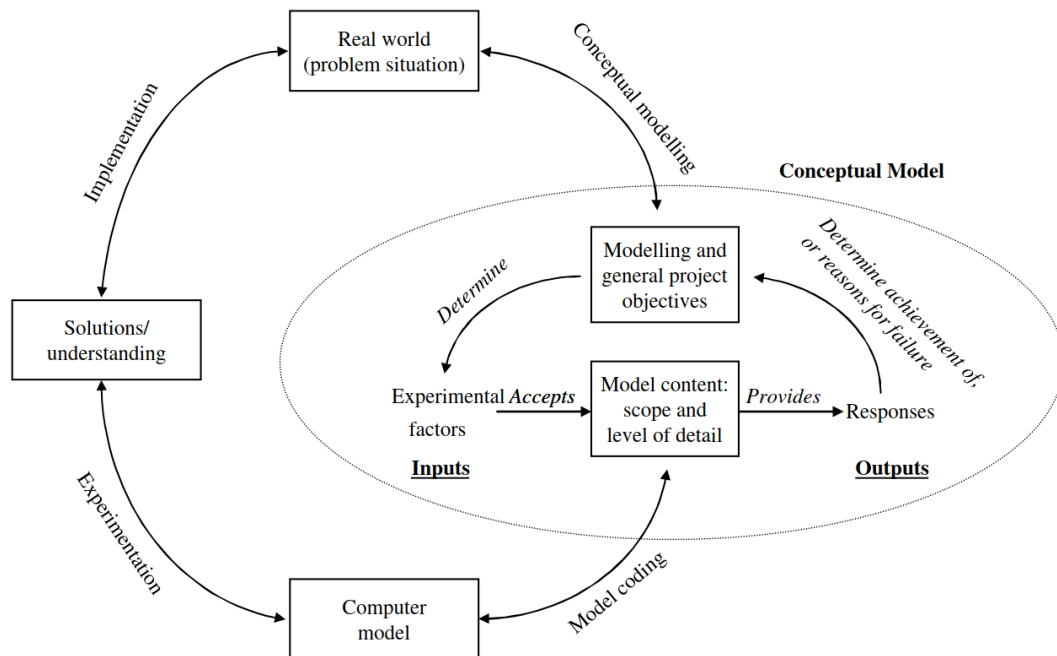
Real world (problem situation)

Conceptual modelling

Implementation

Conceptual Model

Determine achievement of, or reasons for failure

Modelling and general project objectives

Determine

Solutions/ understanding

Experimental factors

Accepts

Model content: scope and level of detail

Provides

Responses

Inputs

Outputs

Experimentation

Model coding

Computer model